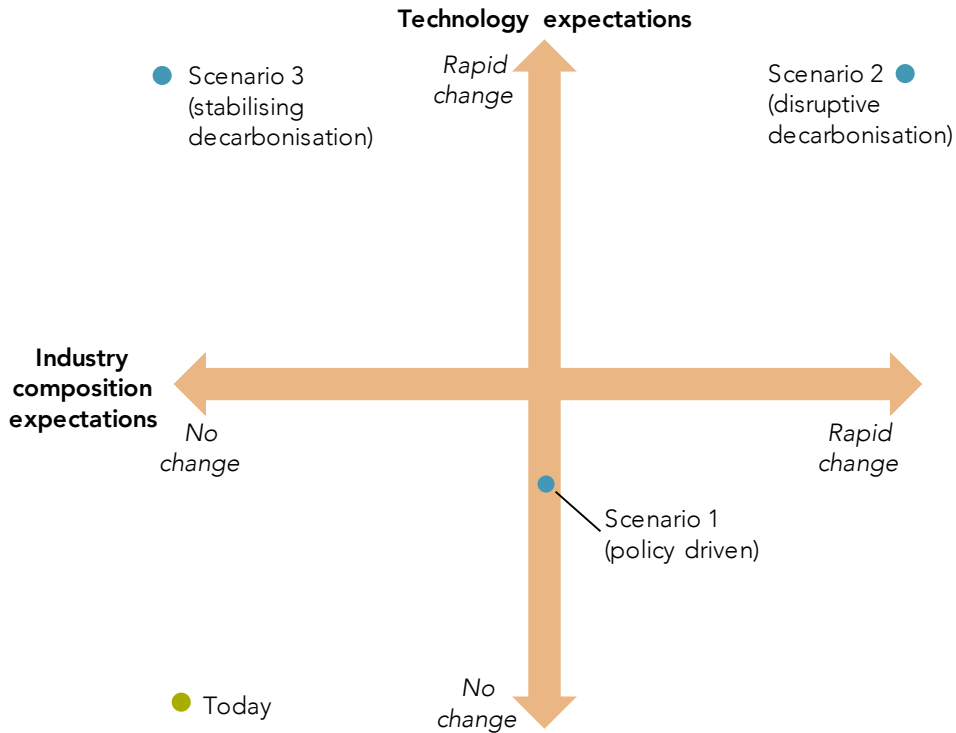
Technology expectations

Rapid change

Scenario 3 (stabilising decarbonisation)

Scenario 2 (disruptive decarbonisation)

Industry composition expectations

No change

Rapid change

Scenario 1 (policy driven)

Today

No change